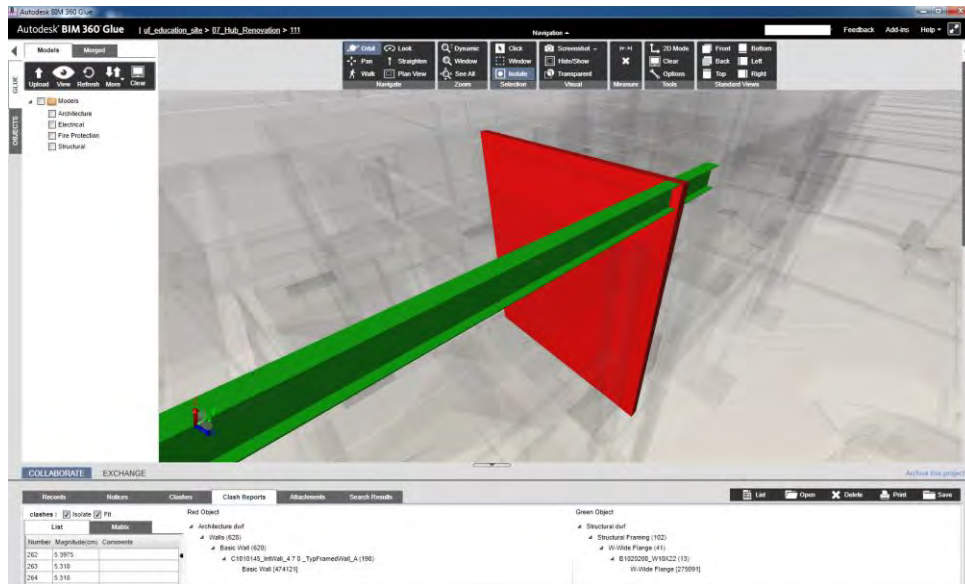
Autodesk BIM 360 Glue

Autodesk BIM 360 Glue | uf_education_site > 07_Hub_Renovation > 111

Navigation

Feedback Add-ins Help

Models Merged

Upload View Refresh More Clear

GLUE

OBJECTS

Models
Architecture
Electrical
Fire Protection
Structural

Orbit Look
Pan Straighten
Walk Plan View
Navigate

Dynamic
Window
See All
Zoom

Click
Window
Isolate
Selection

Screenshot
Hide/Show
Transparent
Visual

Measure

2D Mode
Clear
Options
Tools

Front Bottom
Back Left
Top Right
Standard Views

COLLABORATE EXCHANGE

Activate this project

Records Notices Clashes Clash Reports Attachments Search Results

List Open Delete Print Save

clashes : Isolate Fit

List Matrix

| Number | Magnitude(cm) | Comments |
|---|---|---|
| 262 | 5.3975 | |
| 263 | 5.318 | |
| 264 | 5.318 | |

Red Object
Architecture.dwf
Walls (628)
Basic Wall (629)
C1010145_IntWall_4 7 S _TypFramedWall_A (196)
Basic Wall [474121]

Green Object
Structural.dwf
Structural Framing (102)
W-Wide Flange (41)
B1020200_W18X22 (13)
W-Wide Flange [275891]